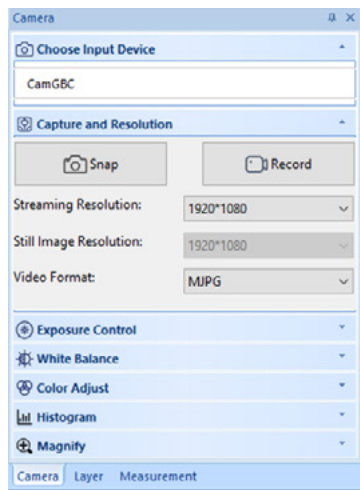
Camera

Choose Input Device

CamGBC

Capture and Resolution

Snap

Record

Streaming Resolution: 1920*1080

Still Image Resolution: 1920*1080

Video Format: MJPG

Exposure Control

White Balance

Color Adjust

Histogram

Magnify

Camera Layer Measurement